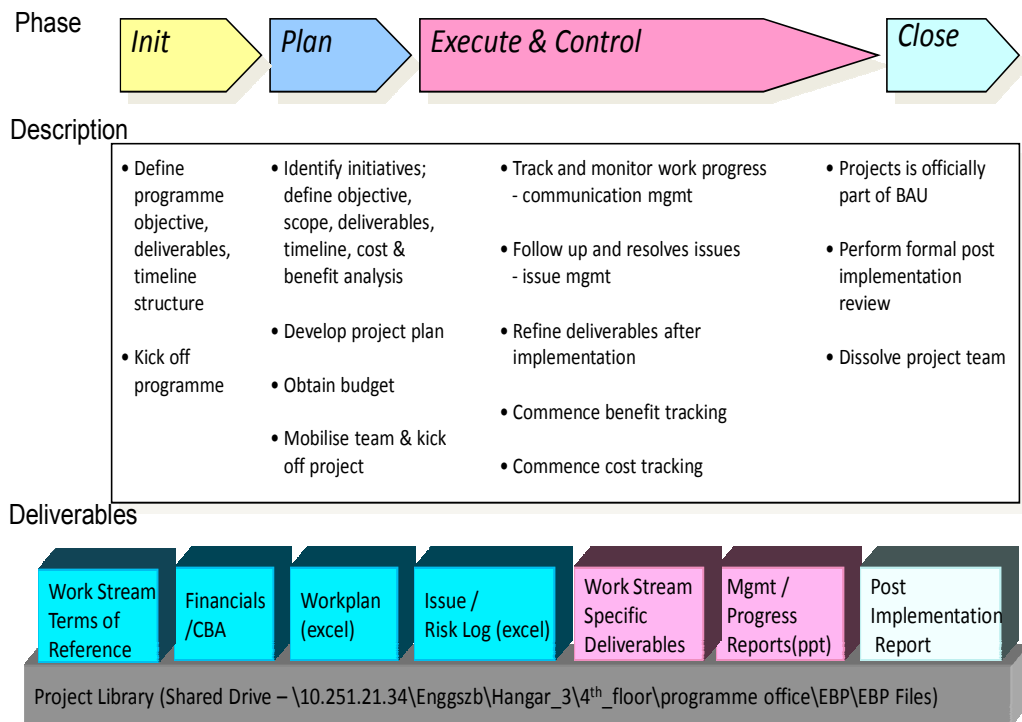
Phase

Init

Plan

Execute & Control

Close

Description

• Define programme objective, deliverables, timeline structure

• Kick off programme

• Identify initiatives; define objective, scope, deliverables, timeline, cost & benefit analysis

• Develop project plan

• Obtain budget

• Mobilise team & kick off project

• Track and monitor work progress - communication mgmt

• Follow up and resolves issues - issue mgmt

• Refine deliverables after implementation

• Commence benefit tracking

• Commence cost tracking

• Projects is officially part of BAU

• Perform formal post implementation review

• Dissolve project team

Deliverables

Work Stream Terms of Reference

Financials /CBA

Workplan (excel)

Issue / Risk Log (excel)

Work Stream Specific Deliverables

Mgmt / Progress Reports(ppt)

Post Implementation Report

Project Library (Shared Drive – \10.251.21.34\Enggszb\Hangar_3\4$^{th}$_floor\programme office\EBP\EBP Files)